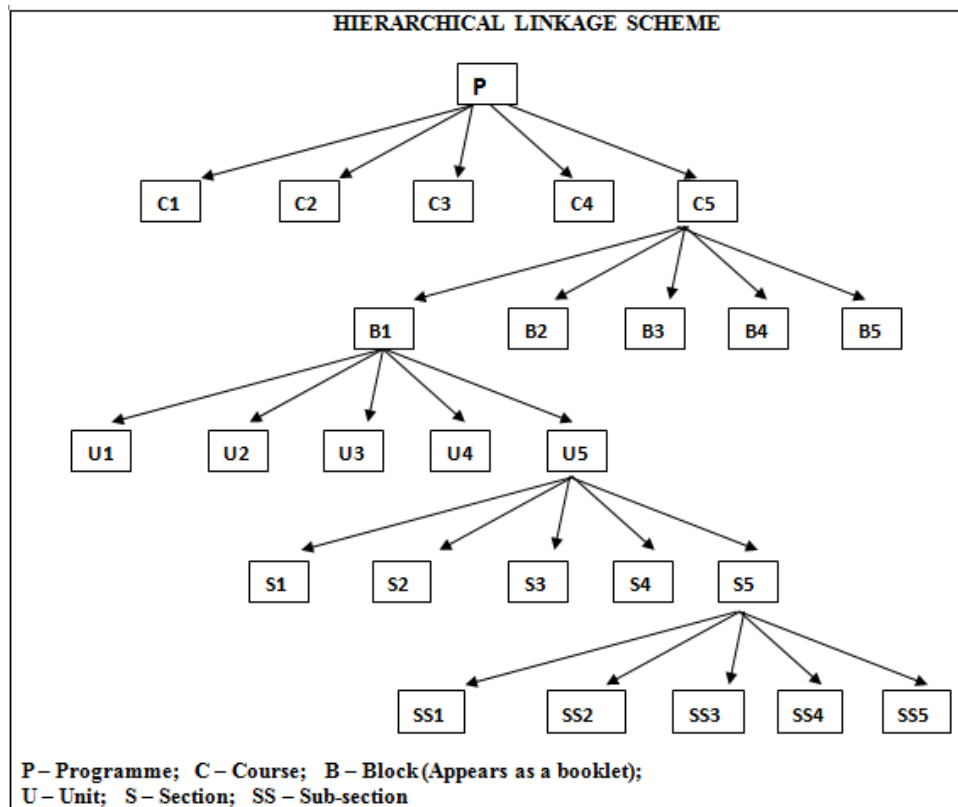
HIERARCHICAL LINKAGE SCHEME

P

C1 C2 C3 C4 C5

B1 B2 B3 B4 B5

U1 U2 U3 U4 U5

S1 S2 S3 S4 S5

SS1 SS2 SS3 SS4 SS5

P – Programme; C – Course; B – Block (Appears as a booklet);
U – Unit; S – Section; SS – Sub-section